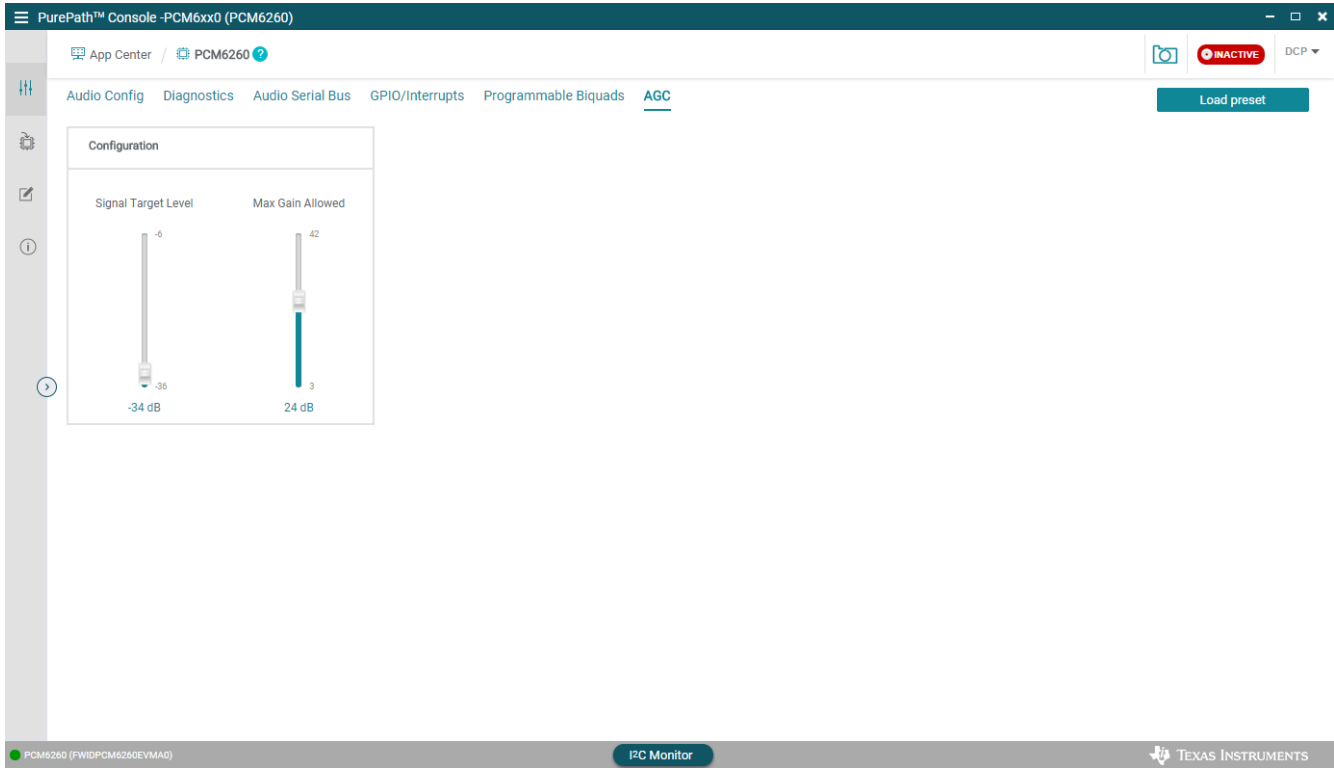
PurePath™ Console -PCM6xx0 (PCM6260)

App Center / PCM6260

INACTIVE DCP

Audio Config Diagnostics Audio Serial Bus GPIO/Interrupts Programmable Biquads AGC

Load preset

Configuration

Signal Target Level

-6

-36

-34 dB

Max Gain Allowed

42

3

24 dB

PCM6260 (FWIDPCM6260EVMA0)

I²C Monitor

Texas Instruments